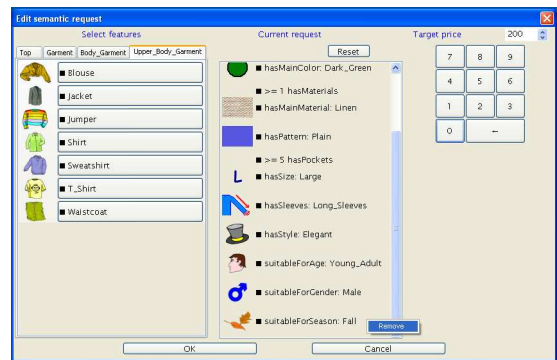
Edit semantic request

Select features

Top | Garment | Body_Garment | Upper_Body_Garment

■ Blouse
■ Jacket
■ Jumper
■ Shirt
■ Sweatshirt
■ T_Shirt
■ Waistcoat

Current request

Reset

■ hasMainColor: Dark_Green
■ >= 1 hasMaterials
■ hasMainMaterial: Linen
■ hasPattern: Plain
■ >= 5 hasPockets
■ hasSize: Large
■ hasSleeves: Long_Sleeves
■ hasStyle: Elegant
■ suitableForAge: Young_Adult
■ suitableForGender: Male
■ suitableForSeason: Fall

Remove

Target price 200

| 7 | 8 | 9 |
|---|---|---|
| 4 | 5 | 6 |
| 1 | 2 | 3 |
| 0 | ← | |

OK

Cancel